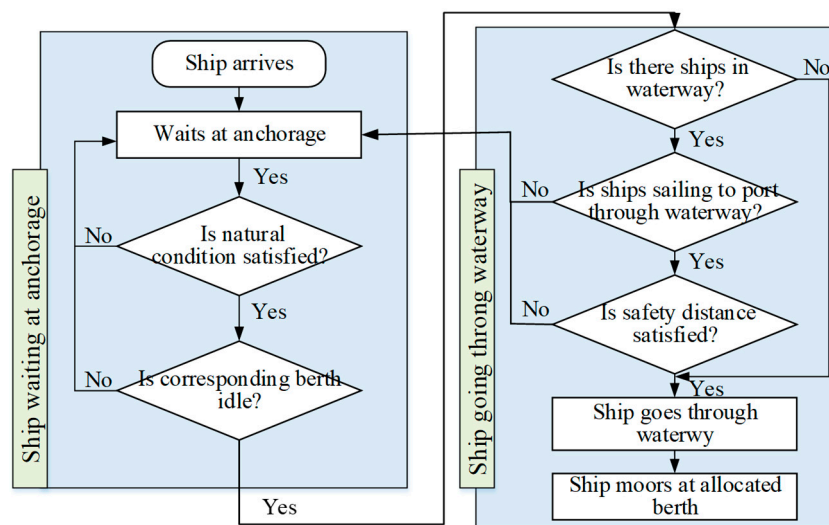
Ship waiting at anchorage

Ship arrives

Waits at anchorage

Yes

No

Is natural condition satisfied?

Yes

No

Is corresponding berth idle?

Yes

Ship going throng waterway

Is there ships in waterway?

No

Yes

No

Is ships sailing to port through waterway?

Yes

No

Is safety distance satisfied?

Yes

Ship goes through waterwy

Ship moors at allocated berth